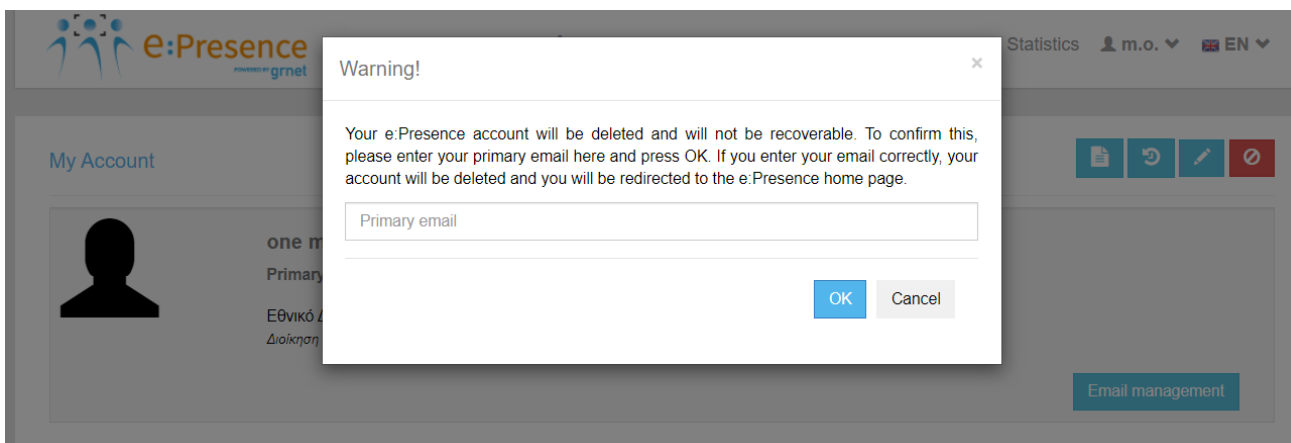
e:Presence
POWERED BY grnet

Statistics m.o. EN

My Account

one m
Primary

Εθνικό Δ
Διοίκηση

Email management

Warning!

×

Your e:Presence account will be deleted and will not be recoverable. To confirm this, please enter your primary email here and press OK. If you enter your email correctly, your account will be deleted and you will be redirected to the e:Presence home page.

Primary email

OK Cancel